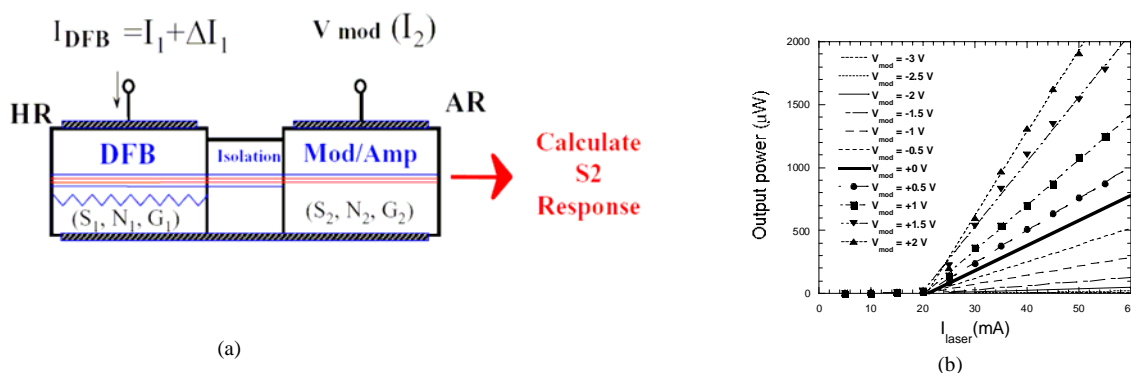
$I_{DFB} = I_1 + \Delta I_1$

V mod $(I_2)$

HR

AR

DFB

Isolation

Mod/Amp

$(S_1, N_1, G_1)$

$(S_2, N_2, G_2)$

Calculate S2 Response

(a)

2000

1500

1000

500

0

Output power (μW)

$V_{mod}$ = -3 V
$V_{mod}$ = -2.5 V
$V_{mod}$ = -2 V
$V_{mod}$ = -1.5 V
$V_{mod}$ = -1 V
$V_{mod}$ = -0.5 V
$V_{mod}$ = +0 V
$V_{mod}$ = +0.5 V
$V_{mod}$ = +1 V
$V_{mod}$ = +1.5 V
$V_{mod}$ = +2 V

0 10 20 30 40 50 6

$I_{laser}$(mA)

(b)